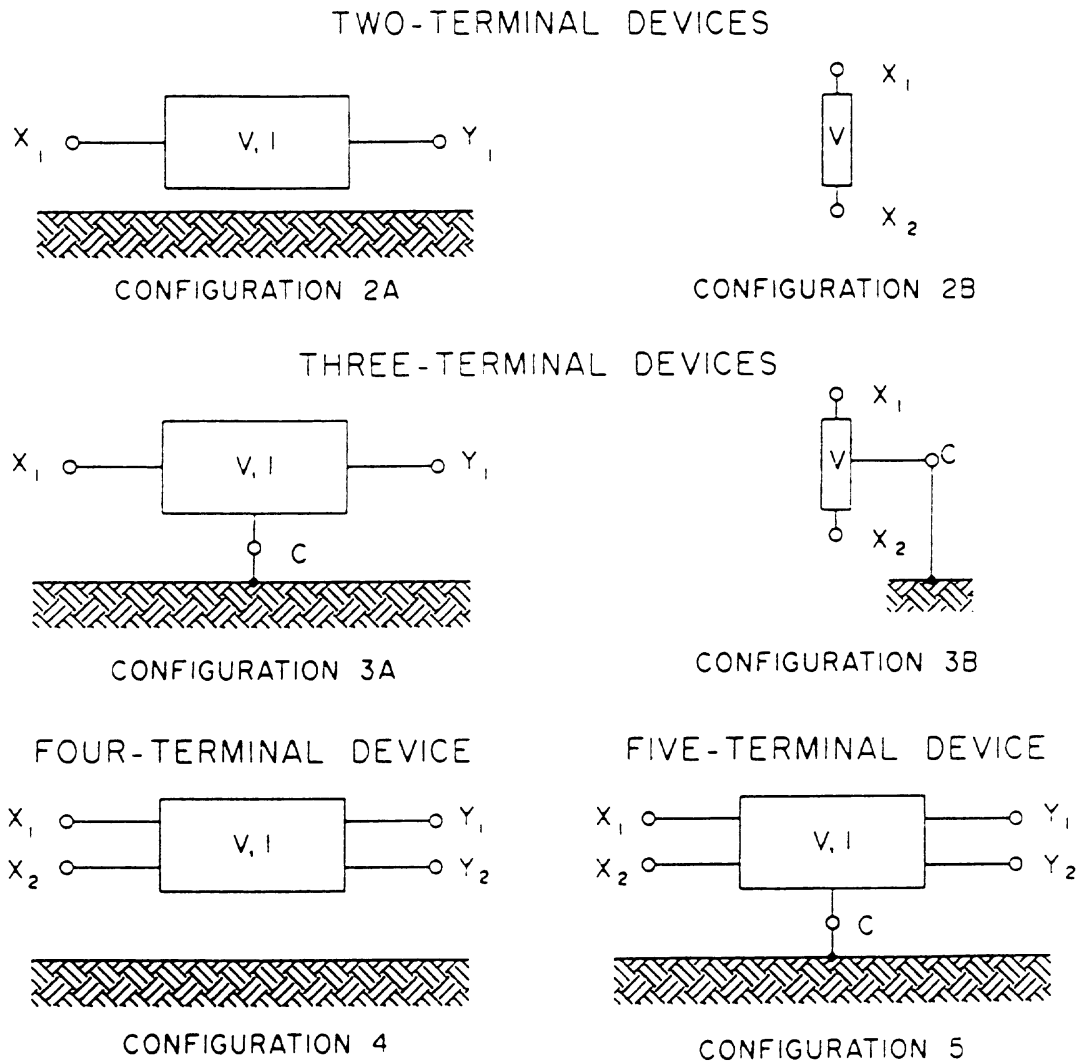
TWO-TERMINAL DEVICES

$X_1$ V, I $Y_1$

CONFIGURATION 2A

$X_1$ V $X_2$

CONFIGURATION 2B

THREE-TERMINAL DEVICES

$X_1$ V, I $Y_1$ C

CONFIGURATION 3A

$X_1$ V C $X_2$

CONFIGURATION 3B

FOUR-TERMINAL DEVICE

$X_1$ $X_2$ V, I $Y_1$ $Y_2$

CONFIGURATION 4

FIVE-TERMINAL DEVICE

$X_1$ $X_2$ V, I $Y_1$ $Y_2$ C

CONFIGURATION 5